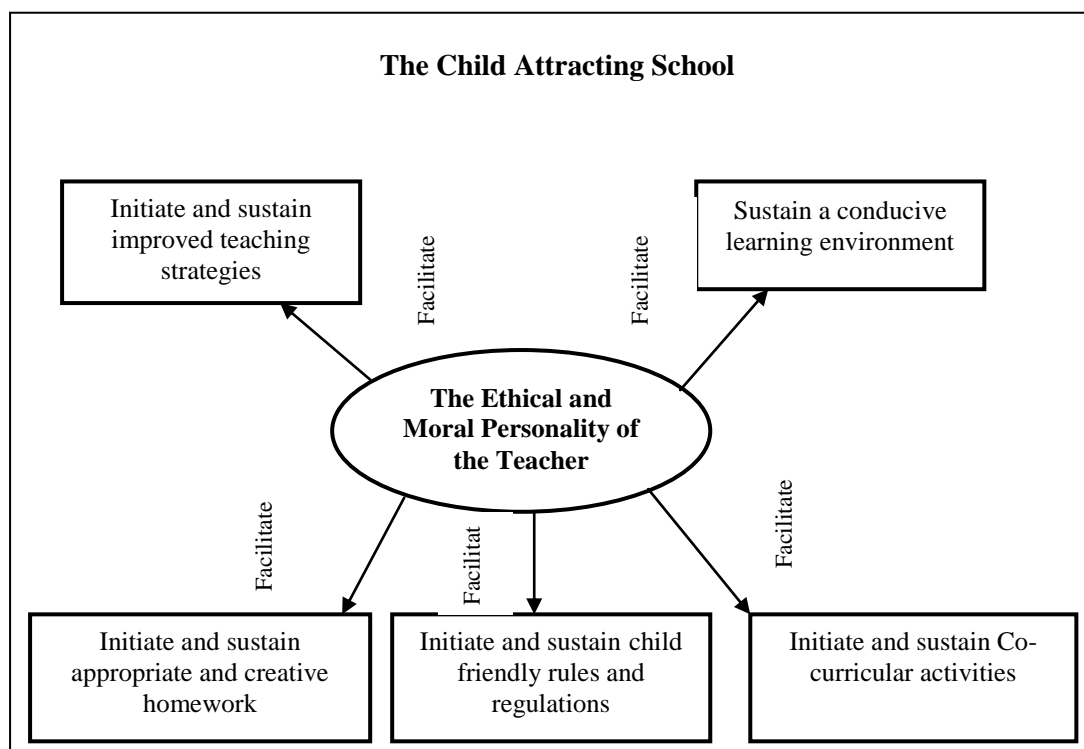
**The Child Attracting School**

Initiate and sustain improved teaching strategies

Facilitate

Facilitate

Sustain a conducive learning environment

**The Ethical and Moral Personality of the Teacher**

Facilitate

Facilitat

Facilitate

Initiate and sustain appropriate and creative homework

Initiate and sustain child friendly rules and regulations

Initiate and sustain Co-curricular activities